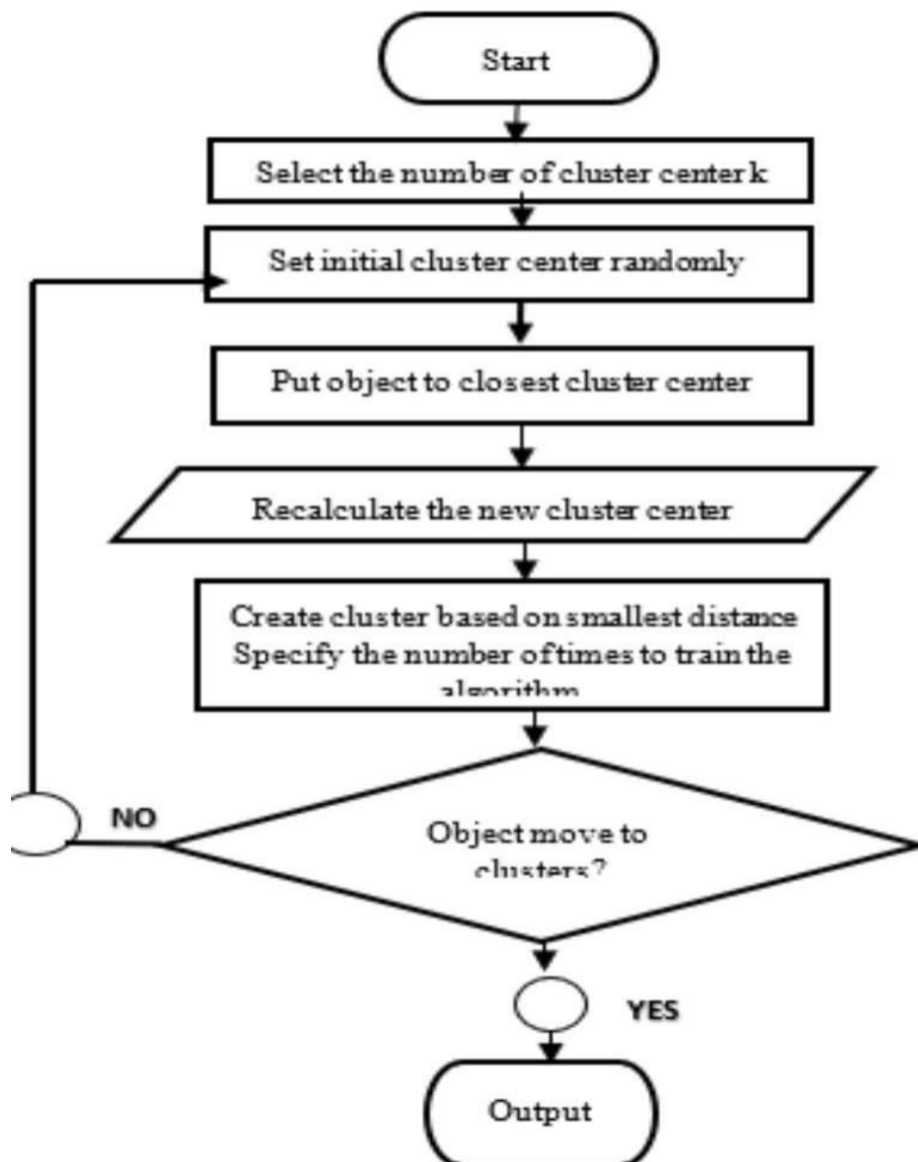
Start

Select the number of cluster center k

Set initial cluster center randomly

Put object to closest cluster center

Recalculate the new cluster center

Create cluster based on smallest distance
Specify the number of times to train the algorithm

NO

Object move to clusters?

YES

Output